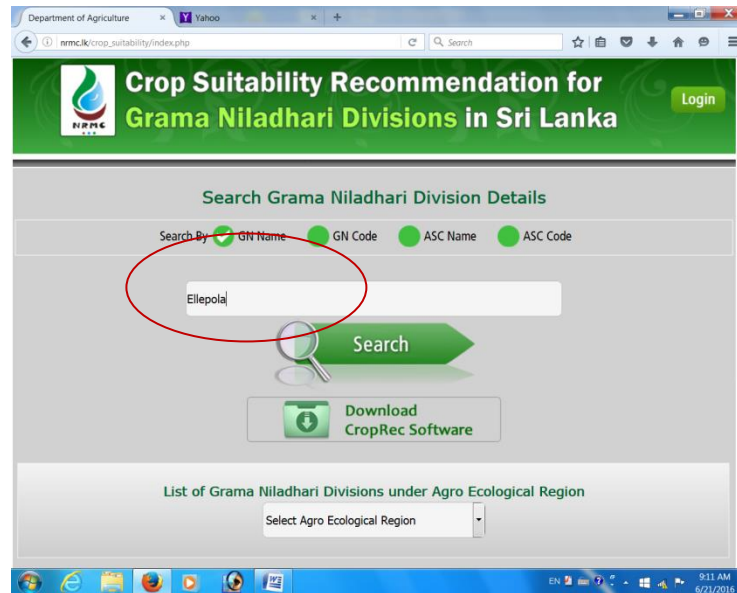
Department of Agriculture ×
Yahoo ×
+

nrmc.lk/crop_suitability/index.php
Search

NRMC
Crop Suitability Recommendation for Grama Niladhari Divisions in Sri Lanka
Login

Search Grama Niladhari Division Details

Search By GN Name GN Code ASC Name ASC Code

Ellepola

Search

Download CropRec Software

List of Grama Niladhari Divisions under Agro Ecological Region

Select Agro Ecological Region

EN
9:11 AM
6/21/2016